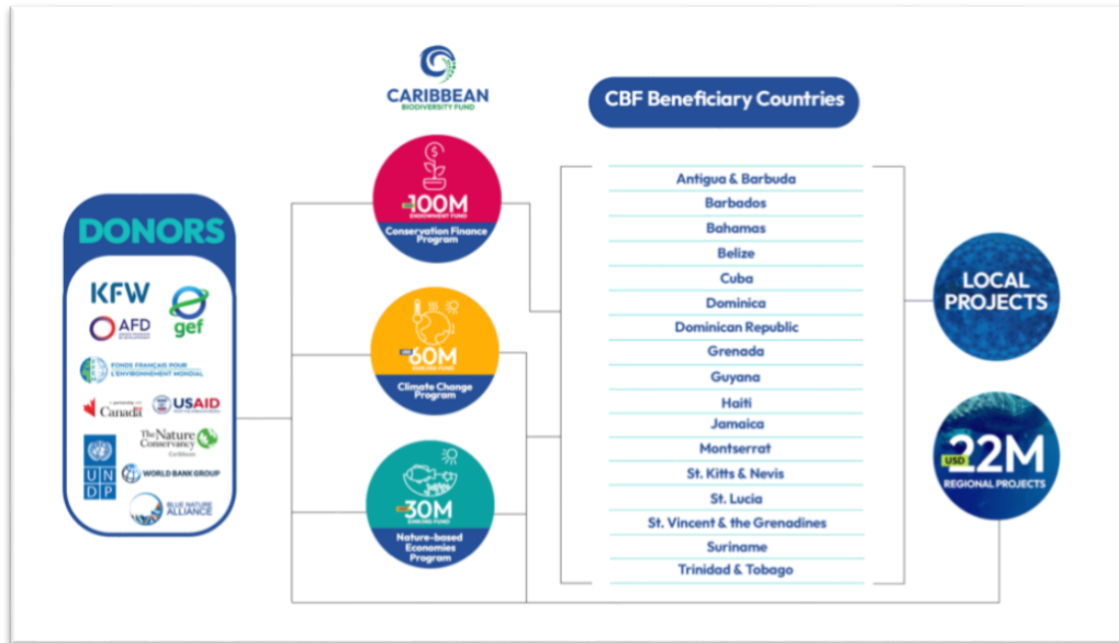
CARIBBEAN
BIODIVERSITY FUND

CBF Beneficiary Countries

DONORS

KFW

AFD

gef

FONDS FRANÇAIS POUR L'ENVIRONNEMENT MONDIAL

Canada

USAID

UNDP

The Nature Conservancy Caribbean

WORLD BANK GROUP

BLUE NATURE ALLIANCE

USD 100M
ENDOWMENT FUND
Conservation Finance Program

USD 60M
SINKING FUND
Climate Change Program

USD 30M
SINKING FUND
Nature-based Economies Program

Antigua & Barbuda
Barbados
Bahamas
Belize
Cuba
Dominica
Dominican Republic
Grenada
Guyana
Haiti
Jamaica
Montserrat
St. Kitts & Nevis
St. Lucia
St. Vincent & the Grenadines
Suriname
Trinidad & Tobago

LOCAL PROJECTS

USD 22M
REGIONAL PROJECTS